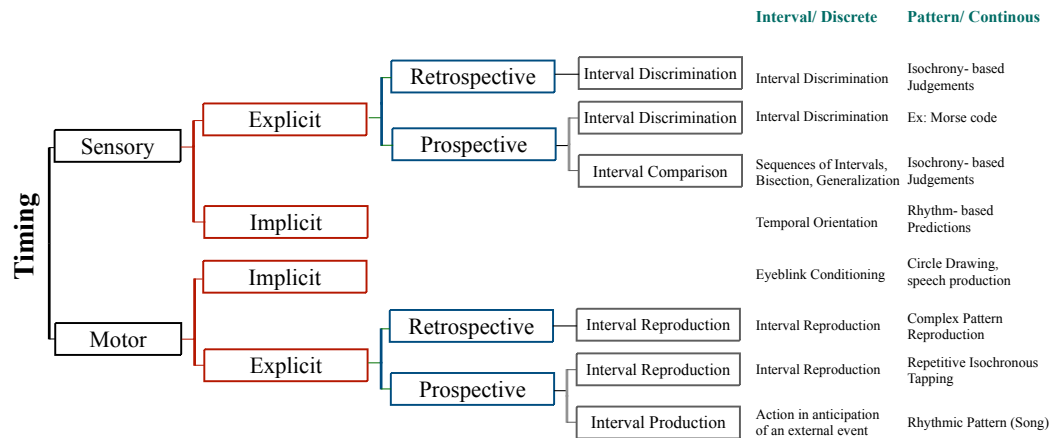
Timing

Sensory

Explicit

Retrospective

Interval Discrimination

Prospective

Interval Discrimination

Interval Comparison

Implicit

Motor

Implicit

Explicit

Retrospective

Interval Reproduction

Prospective

Interval Reproduction

Interval Production

| Interval/ Discrete | Pattern/ Continous |
|---|---|
| Interval Discrimination | Isochrony- based Judgements |
| Interval Discrimination | Ex: Morse code |
| Sequences of Intervals, Bisection, Generalization | Isochrony- based Judgements |
| Temporal Orientation | Rhythm- based Predictions |
| Eyeblink Conditioning | Circle Drawing, speech production |
| Interval Reproduction | Complex Pattern Reproduction |
| Interval Reproduction | Repetitive Isochronous Tapping |
| Action in anticipation of an external event | Rhythmic Pattern (Song) |